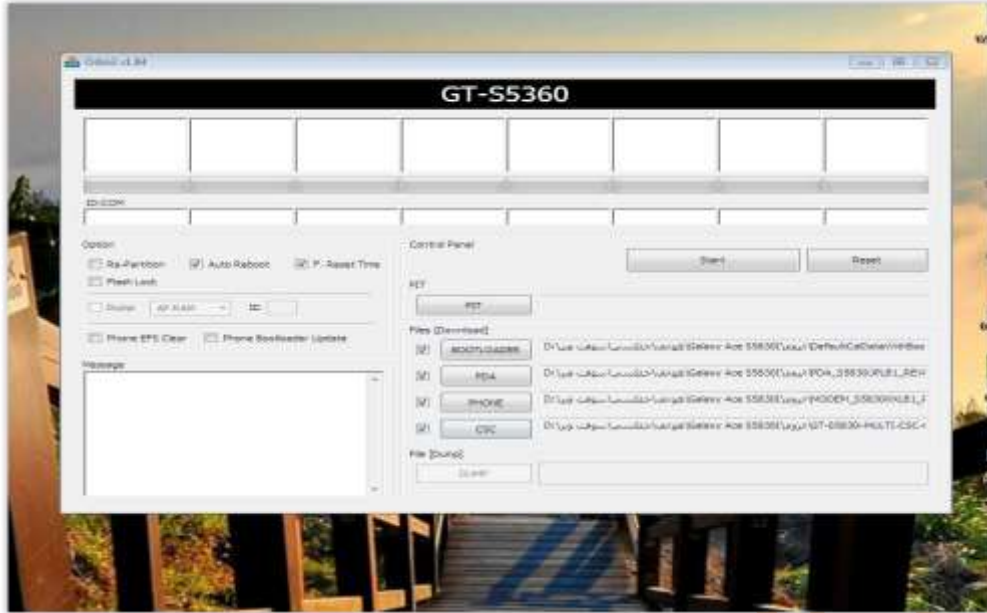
Odin3 v1.84

GT-S5360

ID:COM

Option

Re-Partition

Auto Reboot

F. Reset Time

Flash Lock

Dump

AP RAM

to

Phone EFS Clear

Phone Bootloader Update

Message

Control Panel

Start

Reset

PIT

PIT

Files [Download]

BOOTLOADER

D:\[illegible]\Galaxy Ace S5830\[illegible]\DefaultCalDataWithBoo

PDA

D:\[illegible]\Galaxy Ace S5830\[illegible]\PDA_S5830UXLB1_REV

PHONE

D:\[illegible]\Galaxy Ace S5830\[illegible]\MODEM_S5830XXLB1_F

CSC

D:\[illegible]\Galaxy Ace S5830\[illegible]\GT-S5830-MULTI-CSC-

File [Dump]

DUMP